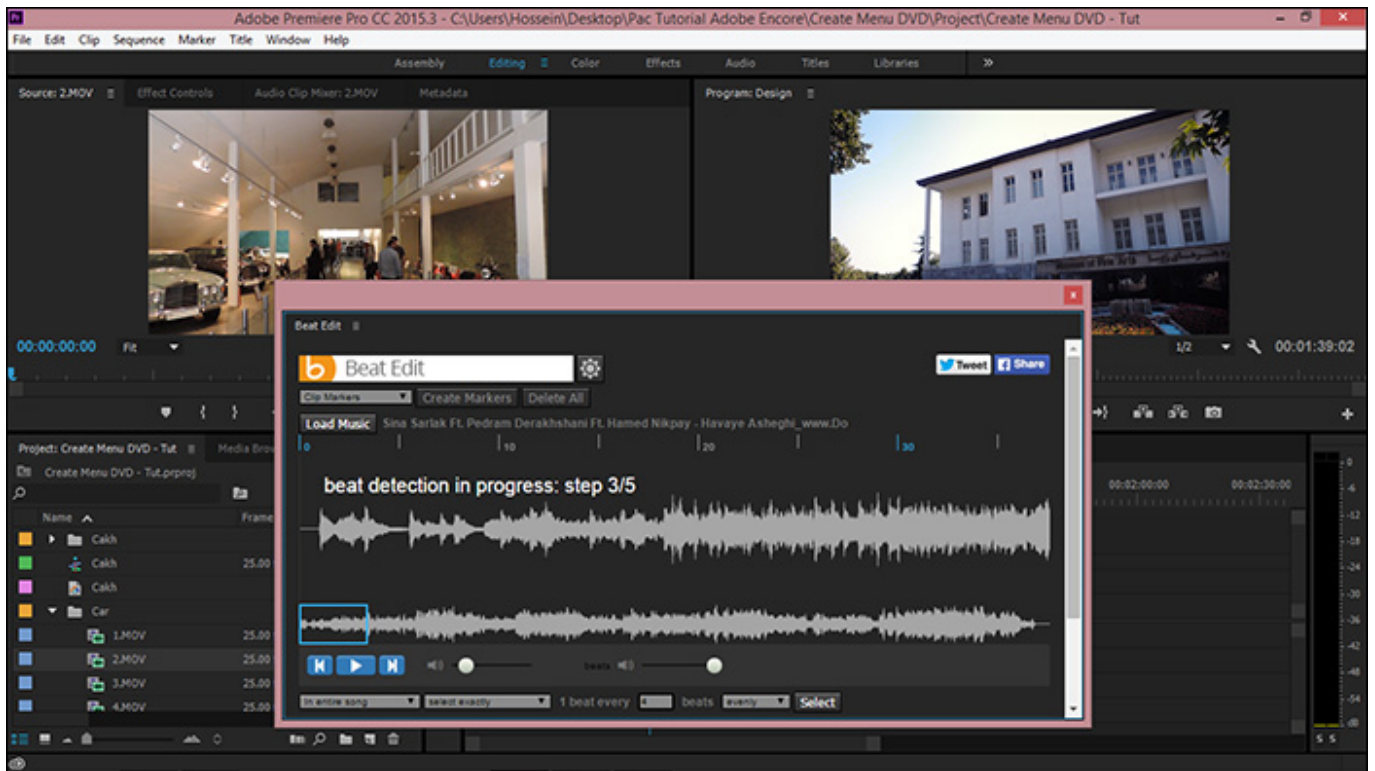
Adobe Premiere Pro CC 2015.3 - C:\Users\Hossein\Desktop\Pac Tutorial Adobe Encore\Create Menu DVD\Project\Create Menu DVD - Tut

File Edit Clip Sequence Marker Title Window Help

Assembly Editing Color Effects Audio Titles Libraries »

Source: 2.MOV Effect Controls Audio Clip Mixer: 2.MOV Metadata

Program: Design

00:00:00:00 Fit

1/2 00:01:39:02

Project: Create Menu DVD - Tut Media Brow

Create Menu DVD - Tut.prproj

Name Frame

Cakh
Cakh 25.00
Cakh
Car
1.MOV 25.00
2.MOV 25.00
3.MOV 25.00
4.MOV 25.00

00:02:00:00 00:02:30:00

0 -6 -12 -18 -24 -30 -36 -42 -48 -54 dB

S S

Beat Edit

Beat Edit

Tweet Share

Clip Markers Create Markers Delete All

Load Music Sina Sarlak Ft. Pedram Derakhshani Ft. Hamed Nikpay - Havaye Asheghi_www.Do

0 10 20 30

beat detection in progress: step 3/5

beats

in entire song select exactly 1 beat every 4 beats evenly Select